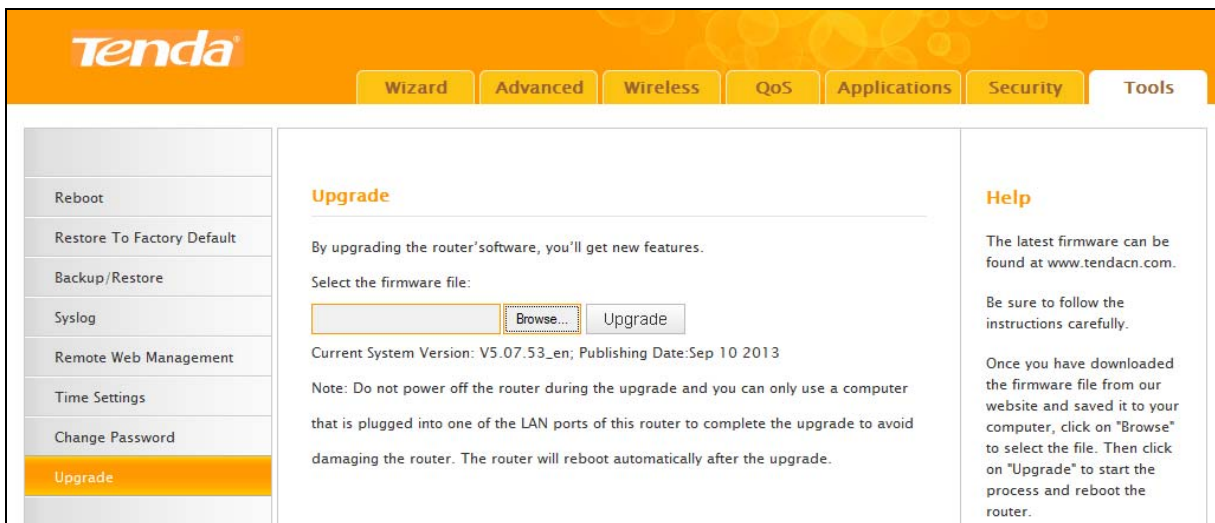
Tenda

Wizard Advanced Wireless QoS Applications Security Tools

Reboot
Restore To Factory Default
Backup/Restore
Syslog
Remote Web Management
Time Settings
Change Password
Upgrade

Upgrade

By upgrading the router'software, you'll get new features.

Select the firmware file:

Browse... Upgrade

Current System Version: V5.07.53_en; Publishing Date:Sep 10 2013

Note: Do not power off the router during the upgrade and you can only use a computer that is plugged into one of the LAN ports of this router to complete the upgrade to avoid damaging the router. The router will reboot automatically after the upgrade.

Help

The latest firmware can be found at www.tendacn.com.

Be sure to follow the instructions carefully.

Once you have downloaded the firmware file from our website and saved it to your computer, click on "Browse" to select the file. Then click on "Upgrade" to start the process and reboot the router.